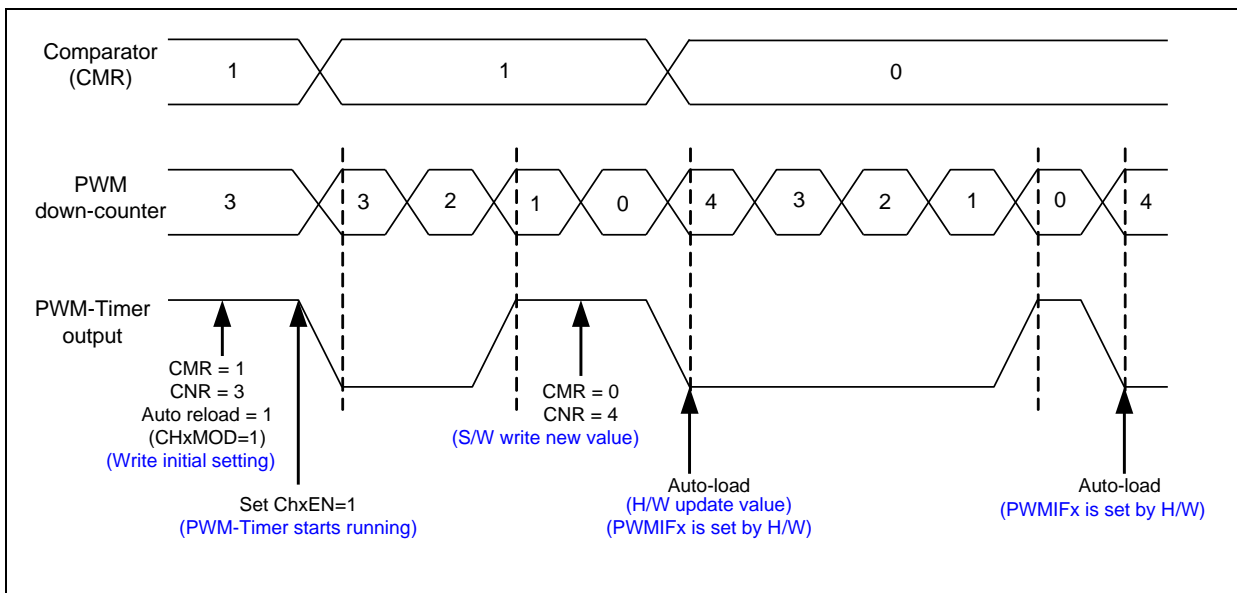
Comparator (CMR)
1
1
0

PWM down-counter
3
3
2
1
0
4
3
2
1
0
4

PWM-Timer output

CMR = 1
CNR = 3
Auto reload = 1
(CHxMOD=1)
(Write initial setting)

Set ChxEN=1
(PWM-Timer starts running)

CMR = 0
CNR = 4
(S/W write new value)

Auto-load
(H/W update value)
(PWMIFx is set by H/W)

Auto-load
(PWMIFx is set by H/W)